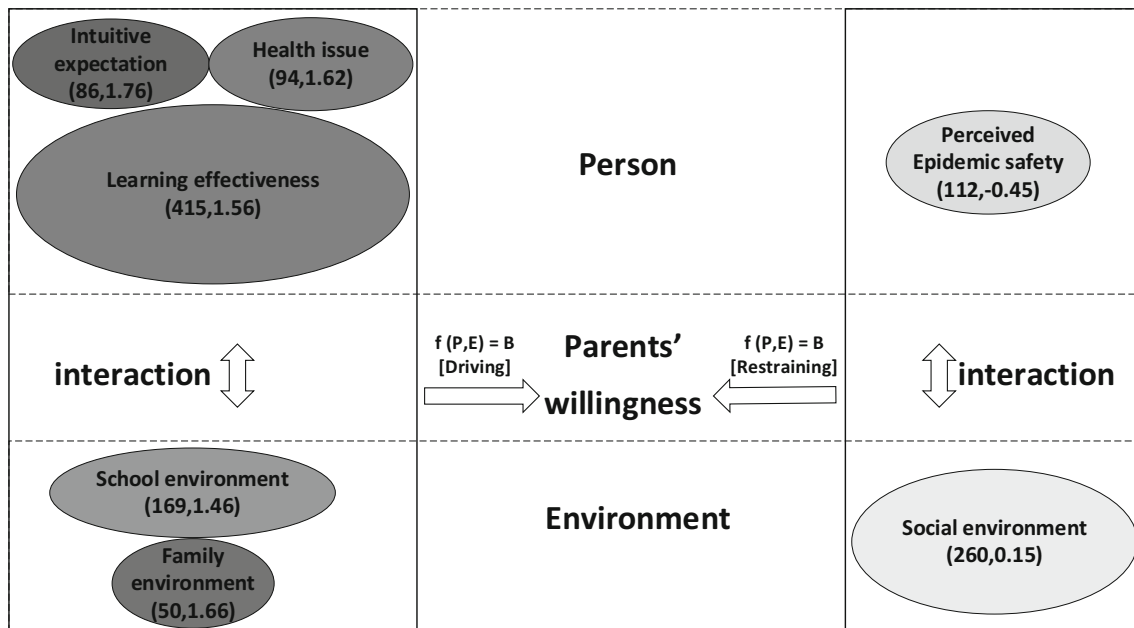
Intuitive expectation (86,1.76)

Health issue (94,1.62)

Learning effectiveness (415,1.56)

Person

Perceived Epidemic safety (112,-0.45)

interaction

f (P,E) = B [Driving]

Parents' willingness

f (P,E) = B [Restraining]

interaction

School environment (169,1.46)

Family environment (50,1.66)

Environment

Social environment (260,0.15)